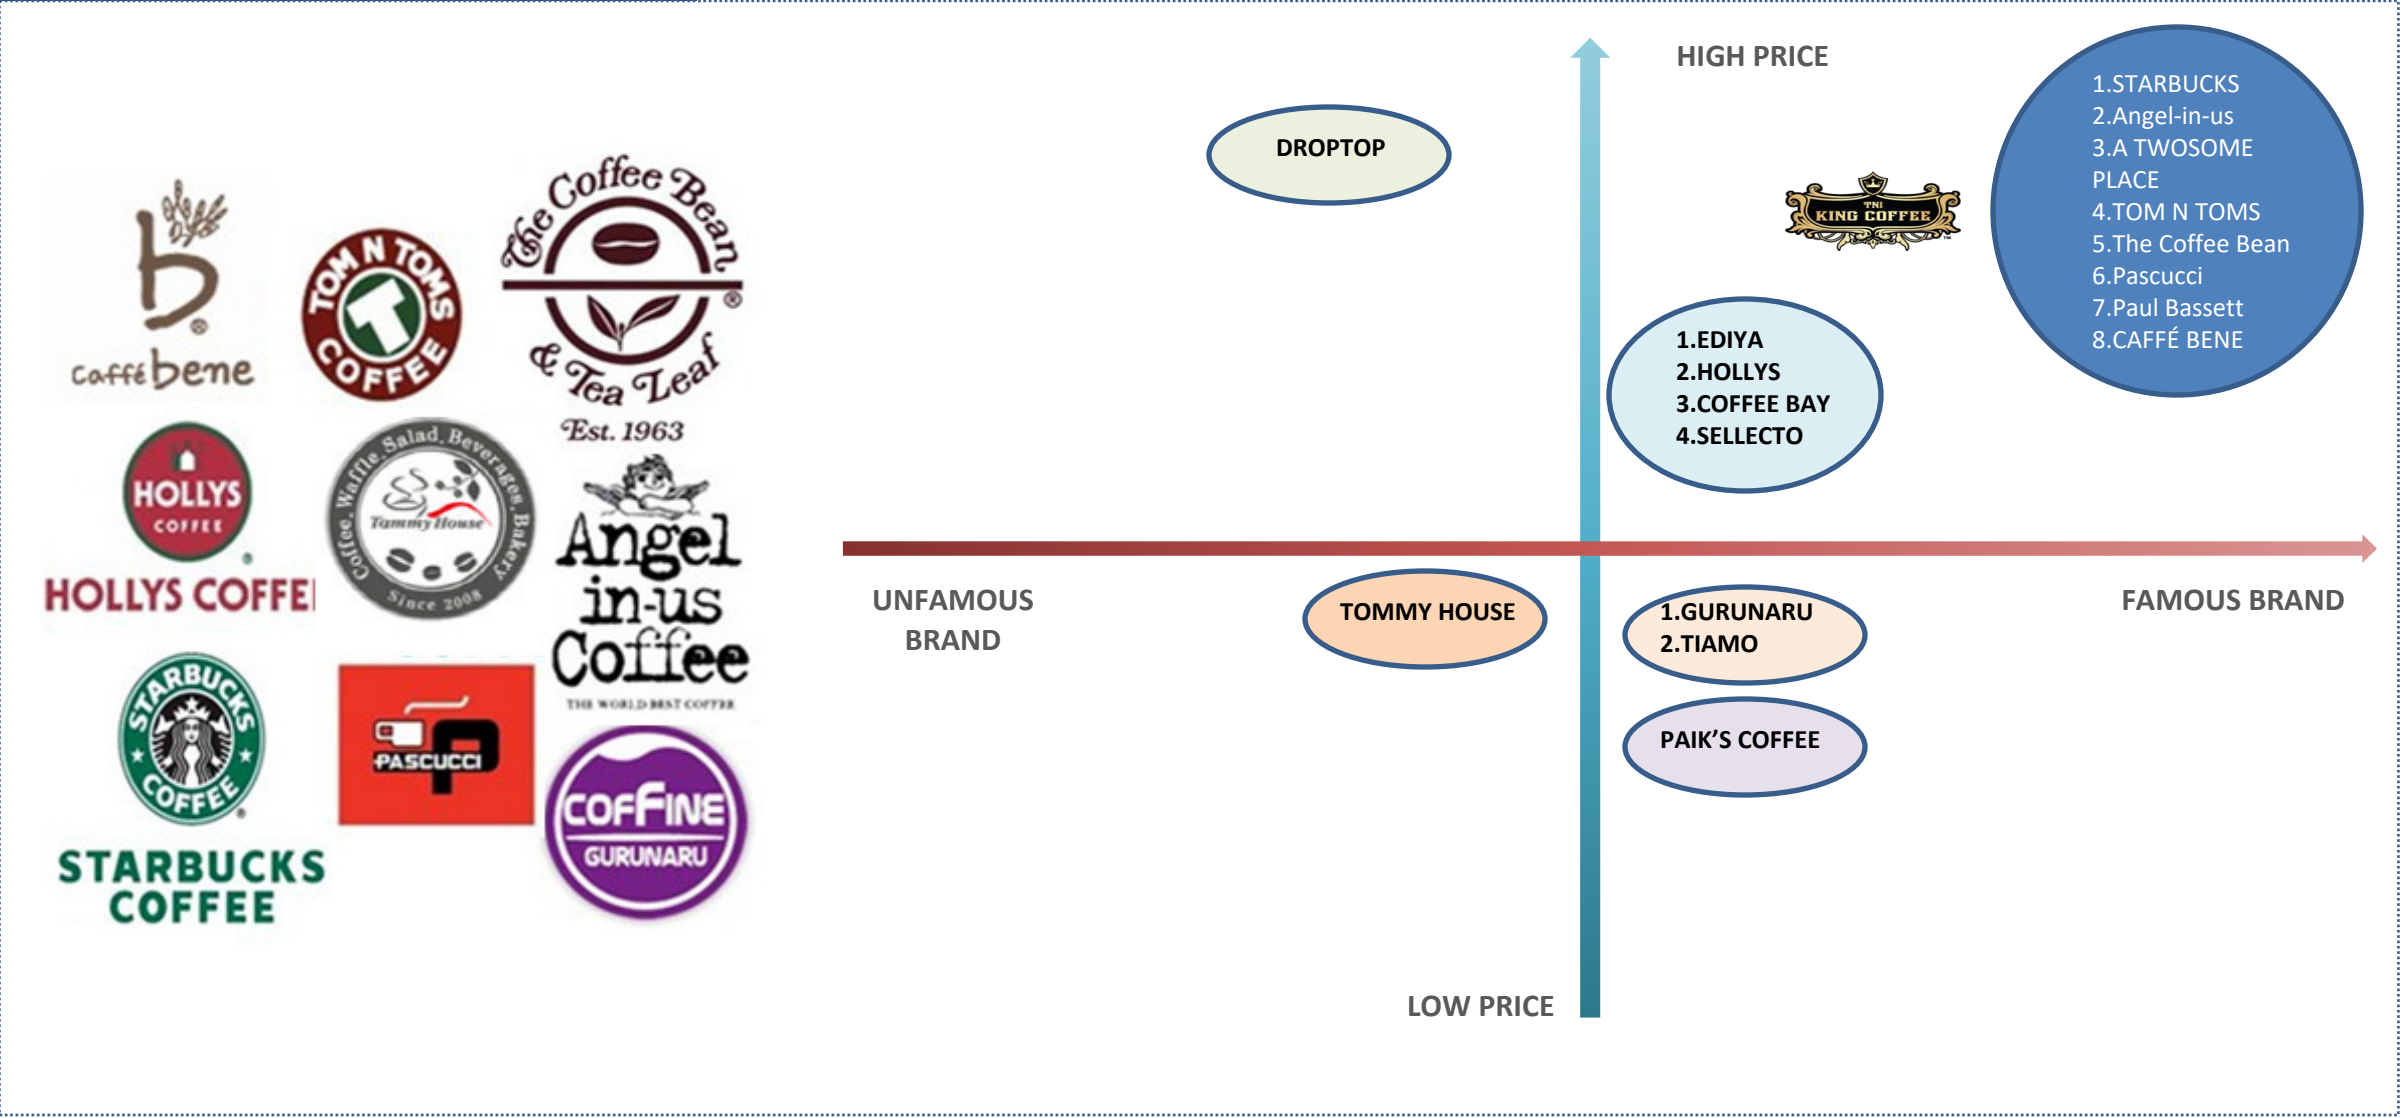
caffé bene

TOM N TOMS COFFEE

The Coffee Bean & Tea Leaf Est. 1963

HOLLYS COFFEE

HOLLYS COFFE

Coffee. Waffle. Salad. Beverages. Bakery Tommy House Since 2008

Angel-in-us Coffee THE WORLD BEST COFFEE

STARBUCKS COFFEE

STARBUCKS COFFEE

PASCUCCI

COFFINE GURUNARU

HIGH PRICE

DROPTOP

TNI KING COFFEE

1.STARBUCKS
2.Angel-in-us
3.A TWOSOME PLACE
4.TOM N TOMS
5.The Coffee Bean
6.Pascucci
7.Paul Bassett
8.CAFFÉ BENE

1.EDIYA
2.HOLLYS
3.COFFEE BAY
4.SELLECTO

UNFAMOUS BRAND

TOMMY HOUSE

1.GURUNARU
2.TIAMO

FAMOUS BRAND

PAIK'S COFFEE

LOW PRICE